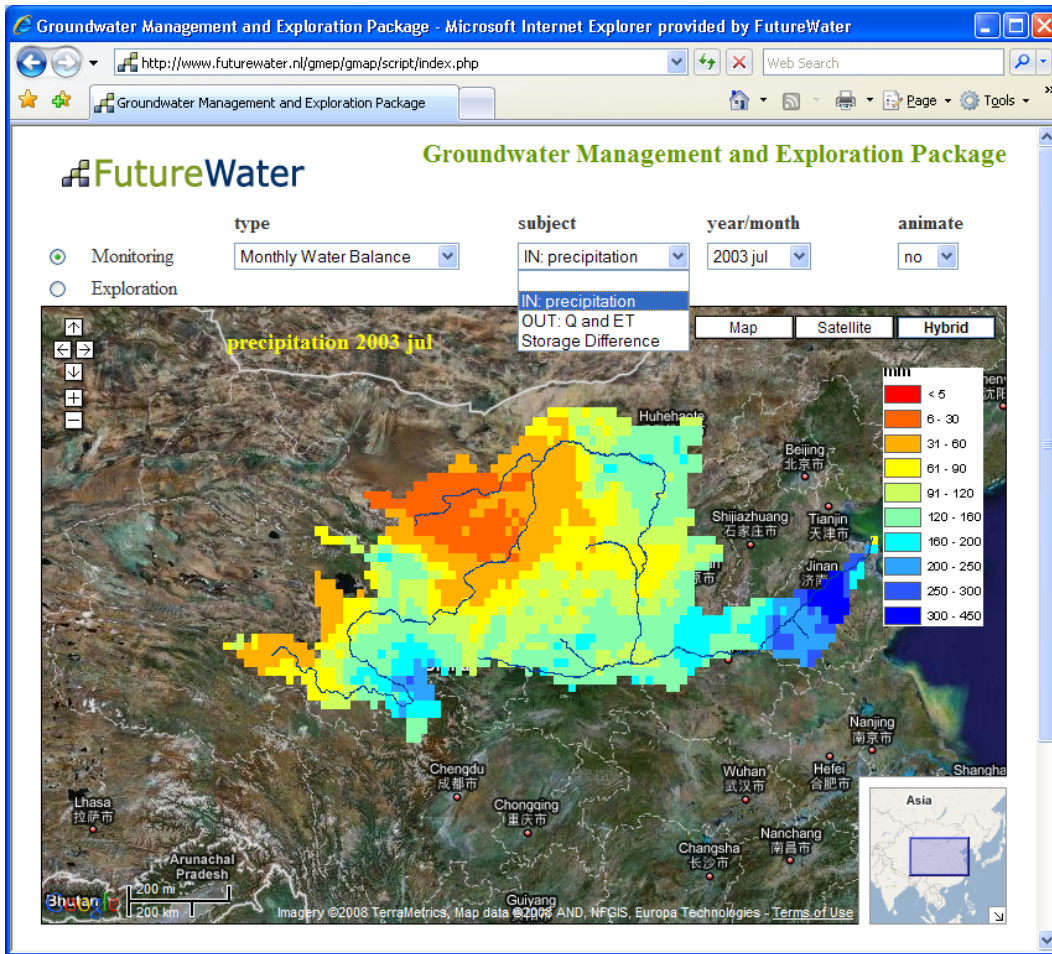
Groundwater Management and Exploration Package - Microsoft Internet Explorer provided by FutureWater

http://www.futurewater.nl/gmep/gmap/script/index.php

Web Search

Groundwater Management and Exploration Package

Page Tools

FutureWater

Groundwater Management and Exploration Package

type subject year/month animate

Monitoring Monthly Water Balance IN: precipitation 2003 jul no

Exploration

IN: precipitation
OUT: Q and ET
Storage Difference

Map Satellite Hybrid

precipitation 2003 jul

mm

| |
|---|
| < 5 |
| 6 - 30 |
| 31 - 60 |
| 61 - 90 |
| 91 - 120 |
| 120 - 160 |
| 160 - 200 |
| 200 - 250 |
| 250 - 300 |
| 300 - 450 |

Huhehaote

Beijing 北京市

Shijiazhuang 石家庄市

Tianjin 天津市

Jinan 济南

Nanjing 南京市

Chengdu 成都市

Wuhan 武汉市

Hefei 合肥市

Shanghai

Lhasa 拉萨市

Chongqing 重庆市

Changsha 长沙市

Nanchang 南昌市

Arunachal Pradesh

Bhutan

Guiyang

200 mi
200 km

Imagery ©2008 TerraMetrics, Map data ©2008 AND, NFGIS, Europa Technologies - Terms of Use

Asia